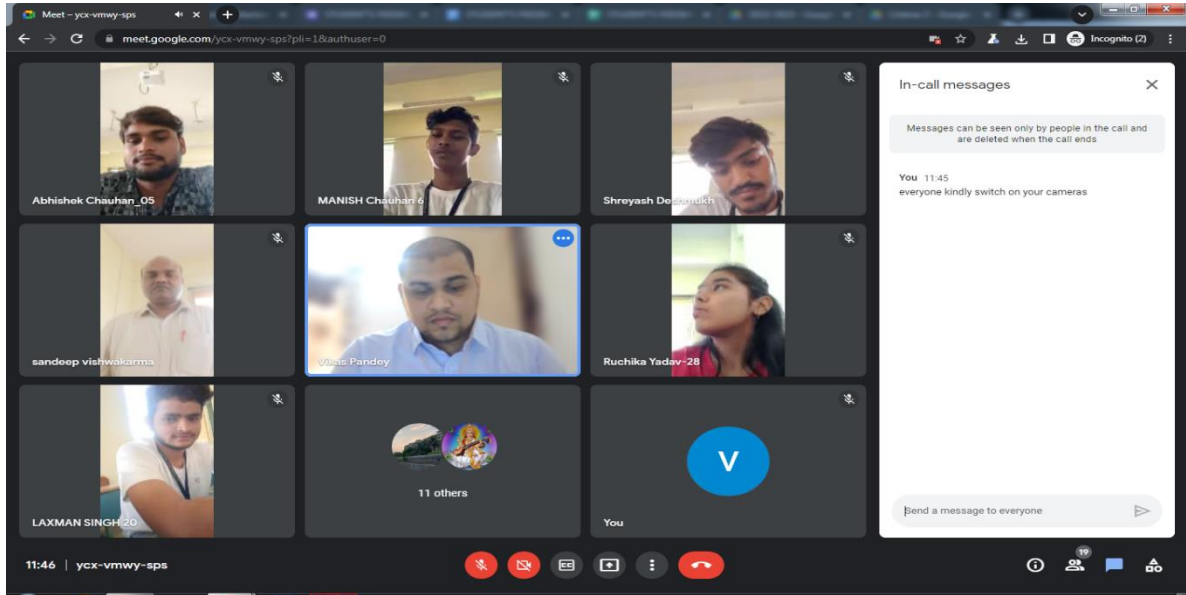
Meet – ycx-vmwy-sps

meet.google.com/ycx-vmwy-sps?pli=1&authuser=0

Incognito (2)

Abhishek Chauhan_05

MANISH Chauhan 6

Shreyash Deshmukh

sandeep vishwakarma

Vikas Pandey

Ruchika Yadav-28

LAXMAN SINGH 20

11 others

V

You

In-call messages

Messages can be seen only by people in the call and are deleted when the call ends

You 11:45
everyone kindly switch on your cameras

Send a message to everyone

11:46 | ycx-vmwy-sps

19